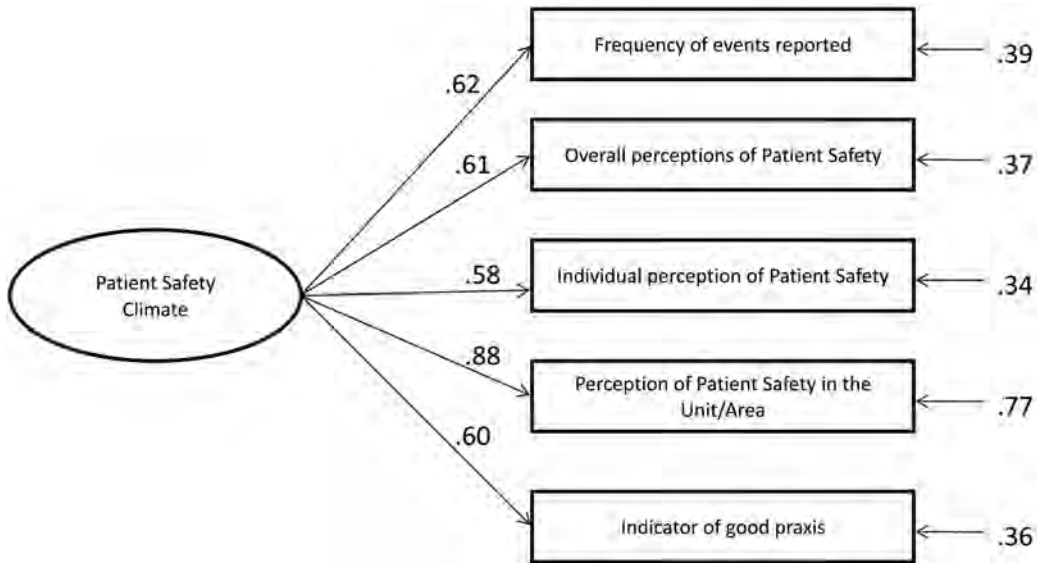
Patient Safety Climate

.62

Frequency of events reported

.39

.61

Overall perceptions of Patient Safety

.37

.58

Individual perception of Patient Safety

.34

.88

Perception of Patient Safety in the Unit/Area

.77

.60

Indicator of good praxis

.36